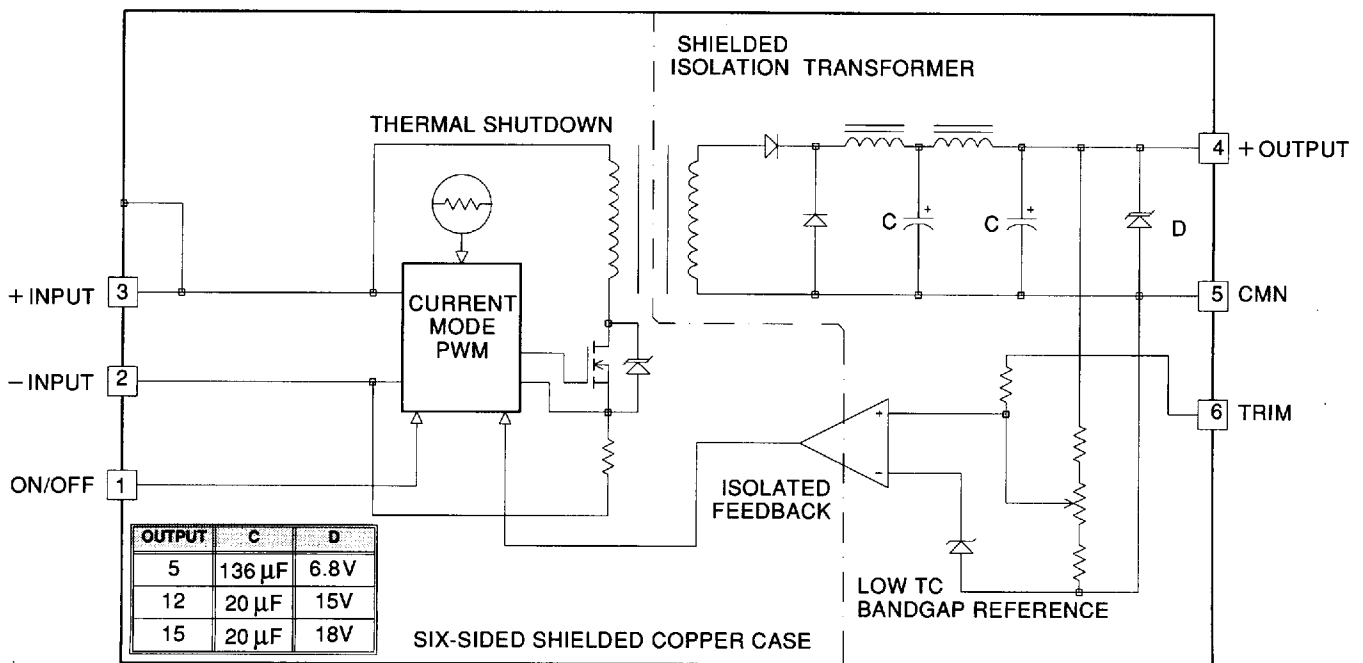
SHIELDED
ISOLATION TRANSFORMER

THERMAL SHUTDOWN

4 +OUTPUT

C

C

D

+INPUT 3

CURRENT
MODE
PWM

5 CMN

−INPUT 2

6 TRIM

ON/OFF 1

ISOLATED
FEEDBACK

| OUTPUT | C | D |
|---|---|---|
| 5 | 136 µF | 6.8V |
| 12 | 20 µF | 15V |
| 15 | 20 µF | 18V |

LOW TC
BANDGAP REFERENCE

SIX-SIDED SHIELDED COPPER CASE